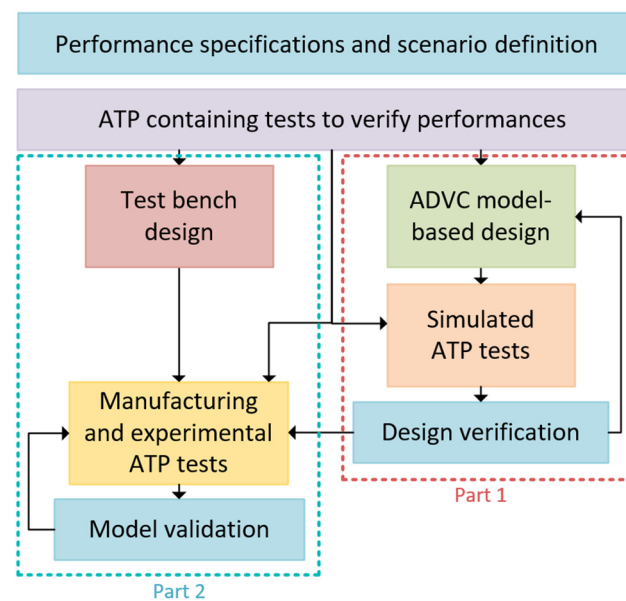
Performance specifications and scenario definition

ATP containing tests to verify performances

Test bench design

Manufacturing and experimental ATP tests

Model validation

Part 2

ADVC model-based design

Simulated ATP tests

Design verification

Part 1